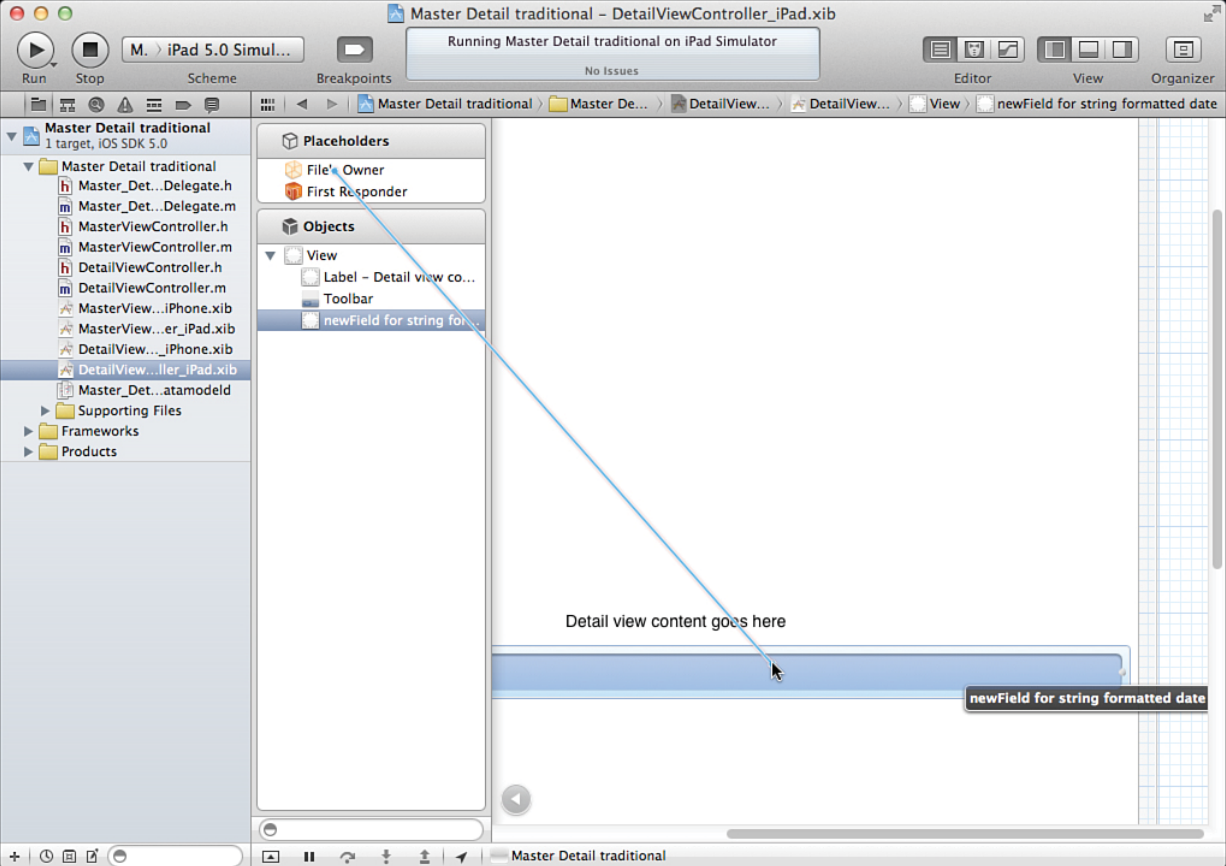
Master Detail traditional – DetailViewController_iPad.xib

Run Stop

M. › iPad 5.0 Simul...

Scheme

Breakpoints

Running Master Detail traditional on iPad Simulator

No Issues

Editor View Organizer

Master Detail traditional › Master De... › DetailView... › DetailView... › View › newField for string formatted date

Master Detail traditional
1 target, iOS SDK 5.0

Master Detail traditional
Master_Det...Delegate.h
Master_Det...Delegate.m
MasterViewController.h
MasterViewController.m
DetailViewController.h
DetailViewController.m
MasterView...iPhone.xib
MasterView...er_iPad.xib
DetailView..._iPhone.xib
DetailView...ller_iPad.xib
Master_Det...atamodeld
Supporting Files
Frameworks
Products

Placeholders
File's Owner
First Responder

Objects
View
Label – Detail view co...
Toolbar
newField for string for...

Detail view content goes here

newField for string formatted date

Master Detail traditional